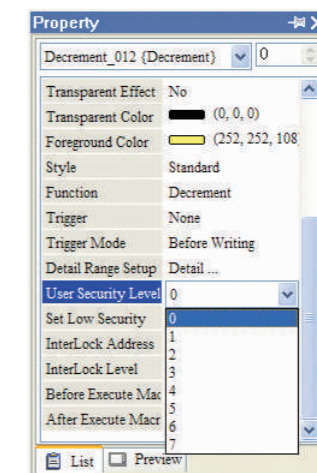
Property

Decrement_012 {Decrement}

0

| | |
|---|---|
| Transparent Effect | No |
| Transparent Color | (0, 0, 0) |
| Foreground Color | (252, 252, 108 |
| Style | Standard |
| Function | Decrement |
| Trigger | None |
| Trigger Mode | Before Writing |
| Detail Range Setup | Detail ... |
| User Security Level | 0 |
| Set Low Security | 0 |
| InterLock Address | 1 |
| InterLock Level | 2 |
| Before Execute Mac | 3 |
| After Execute Macr | 4 |

5
6
7

List Preview